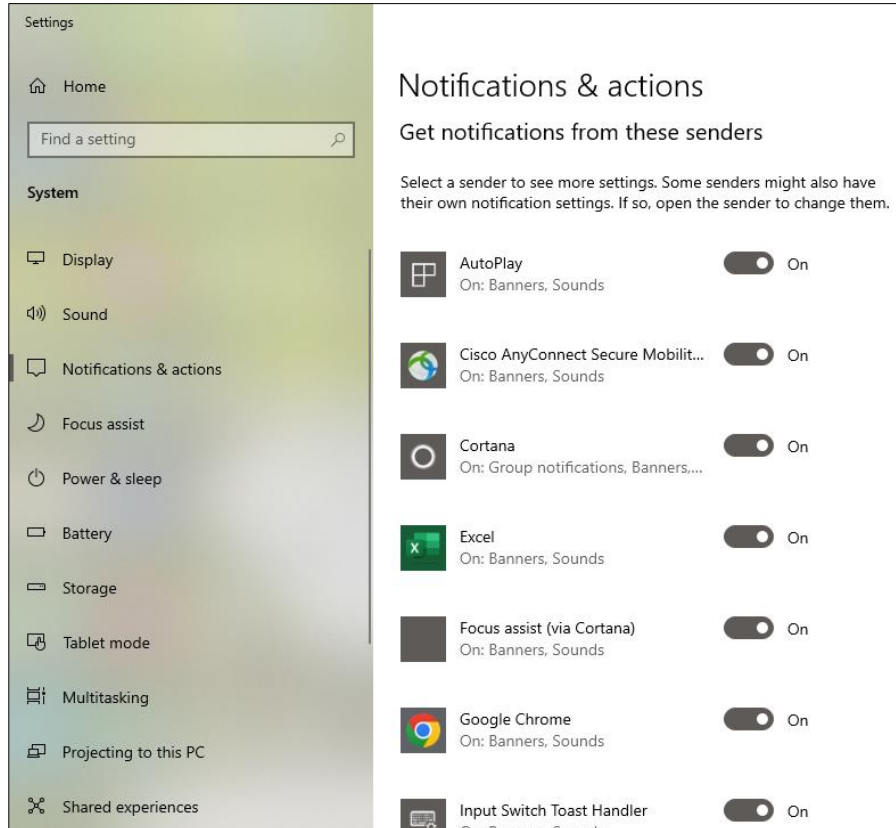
Settings

Home

Find a setting

System

Display

Sound

Notifications & actions

Focus assist

Power & sleep

Battery

Storage

Tablet mode

Multitasking

Projecting to this PC

Shared experiences

Notifications & actions

Get notifications from these senders

Select a sender to see more settings. Some senders might also have their own notification settings. If so, open the sender to change them.

AutoPlay
On: Banners, Sounds
On

Cisco AnyConnect Secure Mobilit...
On: Banners, Sounds
On

Cortana
On: Group notifications, Banners,...
On

Excel
On: Banners, Sounds
On

Focus assist (via Cortana)
On: Banners, Sounds
On

Google Chrome
On: Banners, Sounds
On

Input Switch Toast Handler
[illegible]
On